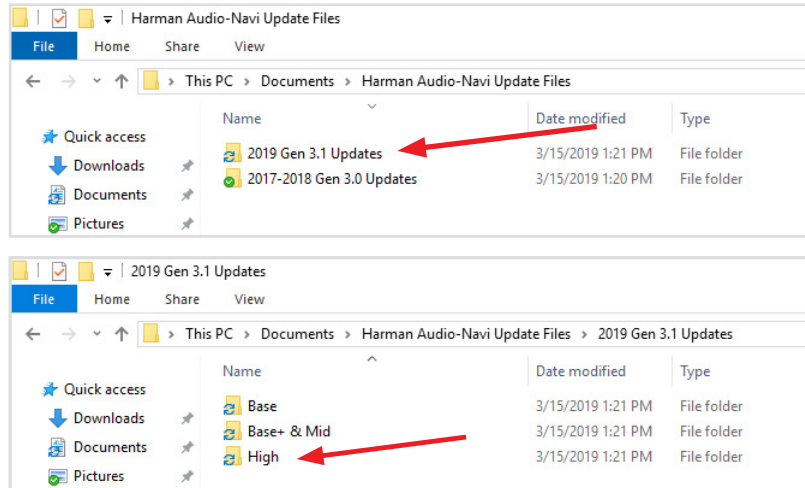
Harman Audio-Navi Update Files

File | Home | Share | View

This PC > Documents > Harman Audio-Navi Update Files

Quick access
Downloads
Documents
Pictures

| Name | Date modified | Type |
|---|---|---|
| 2019 Gen 3.1 Updates | 3/15/2019 1:21 PM | File folder |
| 2017-2018 Gen 3.0 Updates | 3/15/2019 1:20 PM | File folder |

2019 Gen 3.1 Updates

File | Home | Share | View

This PC > Documents > Harman Audio-Navi Update Files > 2019 Gen 3.1 Updates

Quick access
Downloads
Documents
Pictures

| Name | Date modified | Type |
|---|---|---|
| Base | 3/15/2019 1:21 PM | File folder |
| Base+ & Mid | 3/15/2019 1:21 PM | File folder |
| High | 3/15/2019 1:21 PM | File folder |